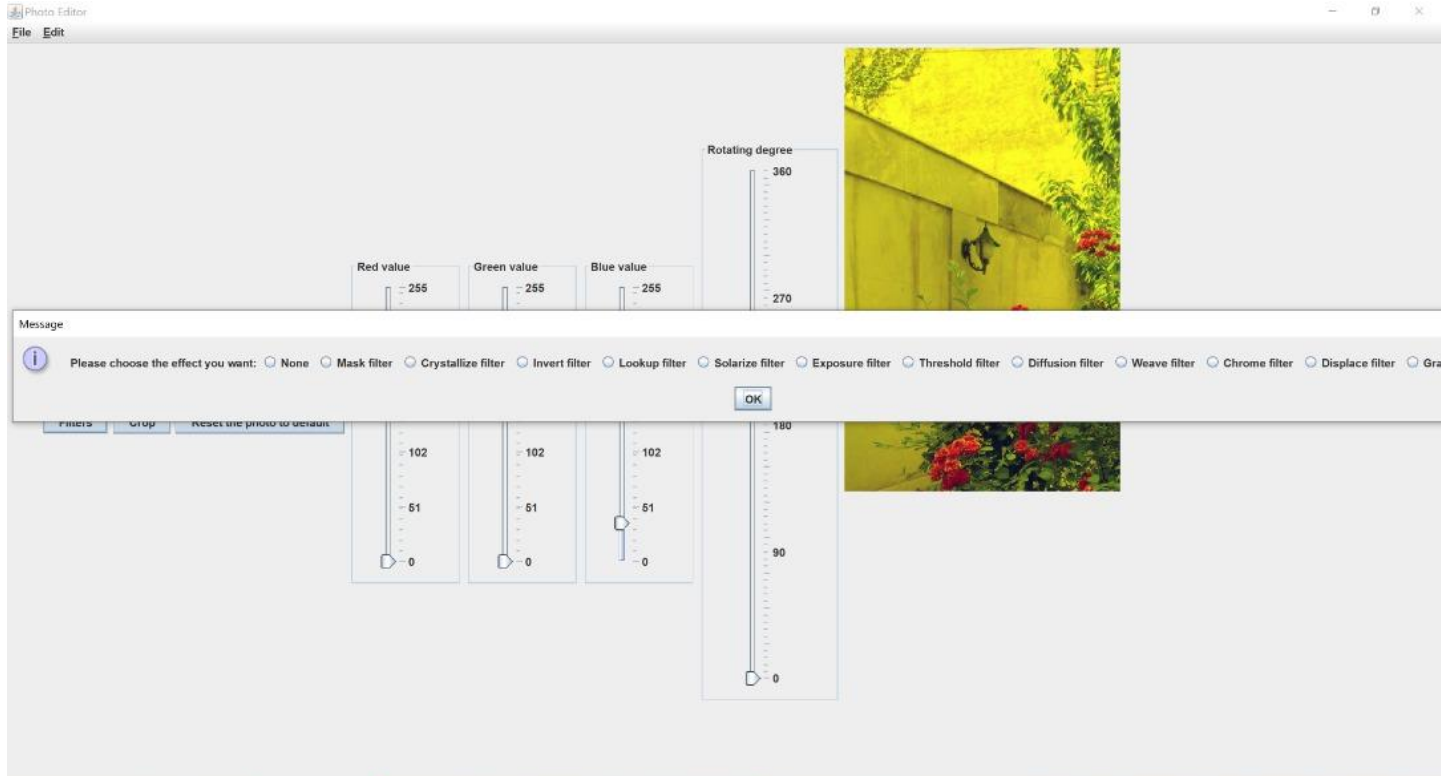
Photo Editor

File Edit

Rotating degree

360

270

Red value

255

Green value

255

Blue value

255

Message

Please choose the effect you want: None Mask filter Crystallize filter Invert filter Lookup filter Solarize filter Exposure filter Threshold filter Diffusion filter Weave filter Chrome filter Displace filter Gra

OK

Filters Crop Reset the photo to default

180

102

51

0

102

51

0

102

51

0

90

0